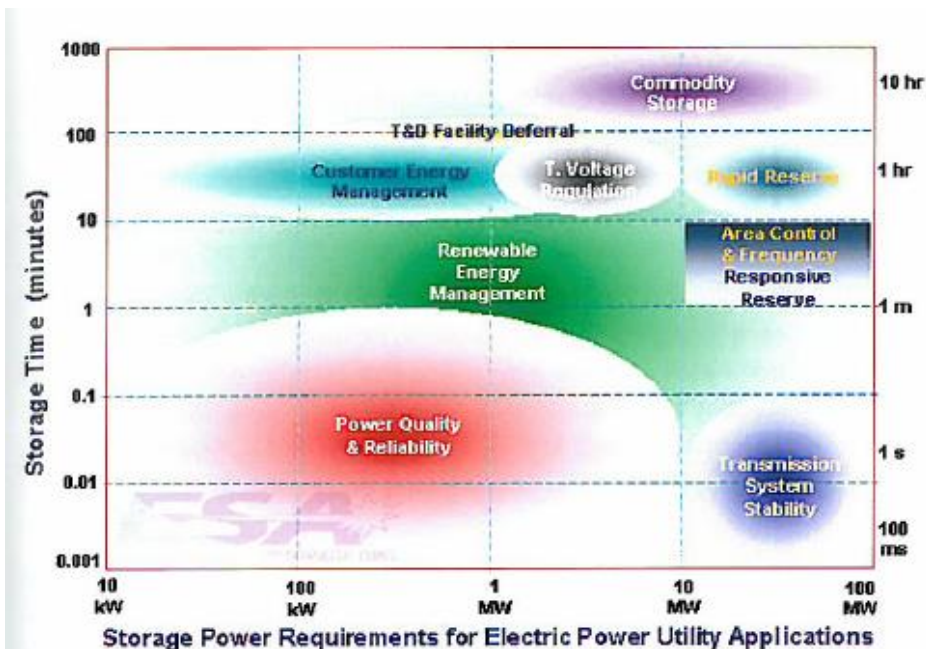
1000
100
10
1
0.1
0.01
0.001

Storage Time (minutes)

Commodity Storage

10 hr

T&D Facility Deferral

Customer Energy Management

T. Voltage Regulation

Rapid Reserve

1 hr

Area Control & Frequency Responsive Reserve

Renewable Energy Management

1 m

Power Quality & Reliability

1 s

Transmission System Stability

100 ms

ESA

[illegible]

10 kW
100 kW
1 MW
10 MW
100 MW

Storage Power Requirements for Electric Power Utility Applications